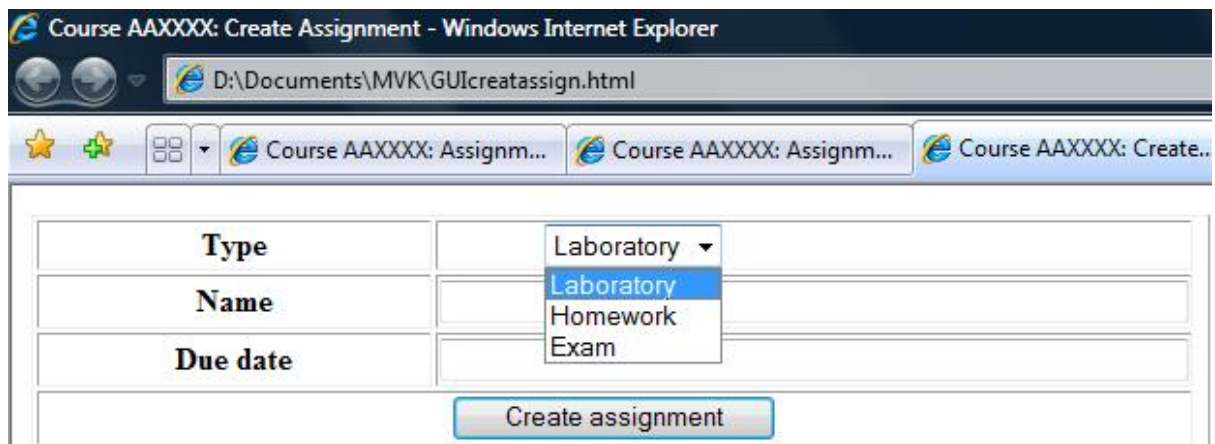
Course AAXXXX: Create Assignment - Windows Internet Explorer

D:\Documents\MVK\GUIcreatassign.html

Course AAXXXX: Assignm... | Course AAXXXX: Assignm... | Course AAXXXX: Create..

| Type | Laboratory |
|---|---|
| Name | |
| Due date | |

Laboratory
Homework
Exam

Create assignment